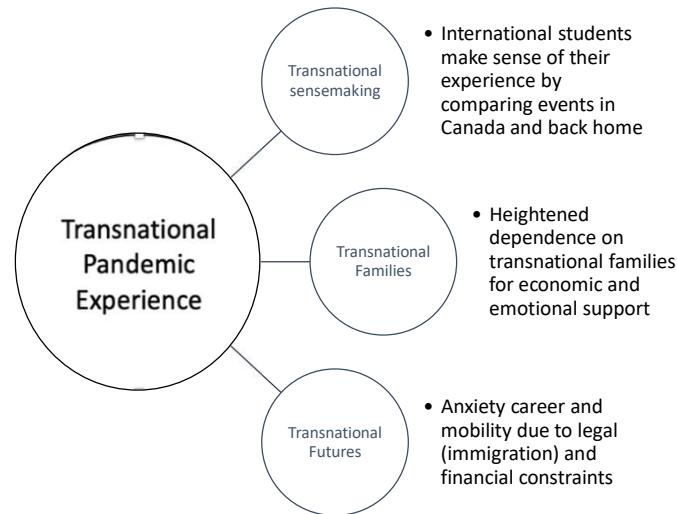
Transnational Pandemic Experience

Transnational sensemaking

• International students make sense of their experience by comparing events in Canada and back home

Transnational Families

• Heightened dependence on transnational families for economic and emotional support

Transnational Futures

• Anxiety career and mobility due to legal (immigration) and financial constraints